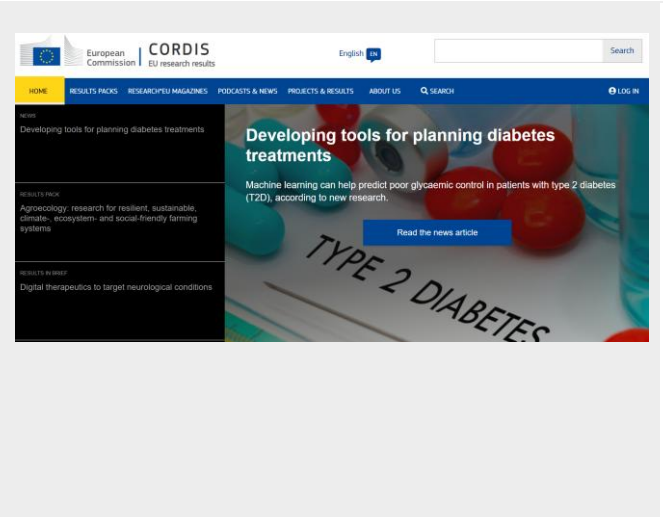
European Commission | CORDIS
EU research results

English EN

Search

HOME RESULTS PACKS RESEARCH*EU MAGAZINES PODCASTS & NEWS PROJECTS & RESULTS ABOUT US SEARCH LOG IN

NEWS
Developing tools for planning diabetes treatments

RESULTS PACK
Agroecology: research for resilient, sustainable, climate-, ecosystem- and social-friendly farming systems

RESULTS IN BRIEF
Digital therapeutics to target neurological conditions

Developing tools for planning diabetes treatments

Machine learning can help predict poor glycaemic control in patients with type 2 diabetes (T2D), according to new research.

Read the news article

TYPE 2 DIABETES